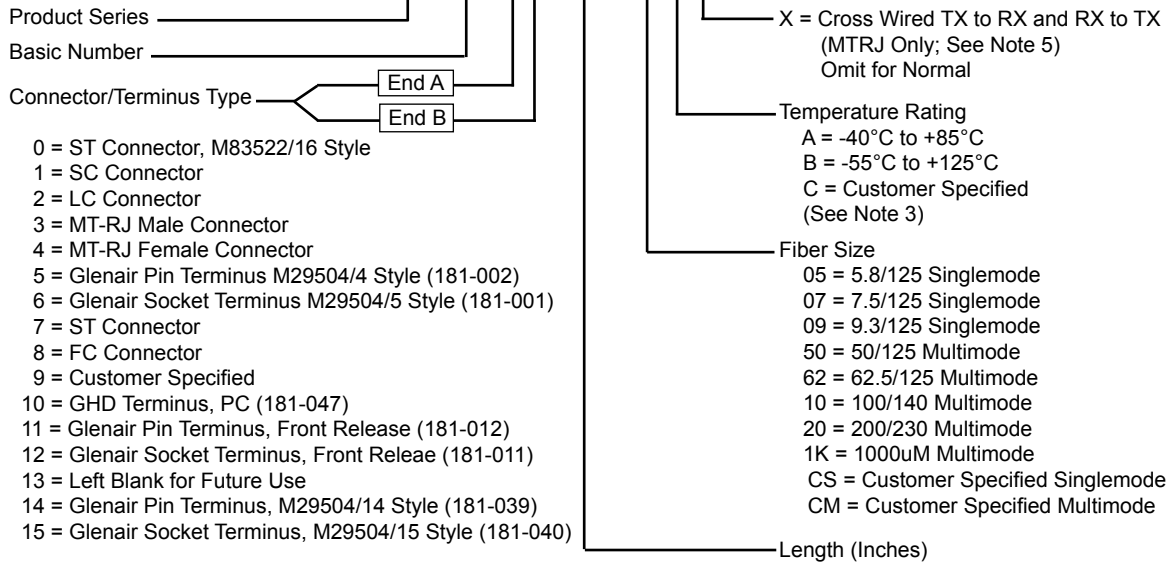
Product Series

Basic Number

Connector/Terminus Type

End A

End B

0 = ST Connector, M83522/16 Style
1 = SC Connector
2 = LC Connector
3 = MT-RJ Male Connector
4 = MT-RJ Female Connector
5 = Glenair Pin Terminus M29504/4 Style (181-002)
6 = Glenair Socket Terminus M29504/5 Style (181-001)
7 = ST Connector
8 = FC Connector
9 = Customer Specified
10 = GHD Terminus, PC (181-047)
11 = Glenair Pin Terminus, Front Release (181-012)
12 = Glenair Socket Terminus, Front Releae (181-011)
13 = Left Blank for Future Use
14 = Glenair Pin Terminus, M29504/14 Style (181-039)
15 = Glenair Socket Terminus, M29504/15 Style (181-040)

X = Cross Wired TX to RX and RX to TX (MTRJ Only; See Note 5) Omit for Normal

Temperature Rating
A = -40°C to +85°C
B = -55°C to +125°C
C = Customer Specified (See Note 3)

Fiber Size
05 = 5.8/125 Singlemode
07 = 7.5/125 Singlemode
09 = 9.3/125 Singlemode
50 = 50/125 Multimode
62 = 62.5/125 Multimode
10 = 100/140 Multimode
20 = 200/230 Multimode
1K = 1000uM Multimode
CS = Customer Specified Singlemode
CM = Customer Specified Multimode

Length (Inches)